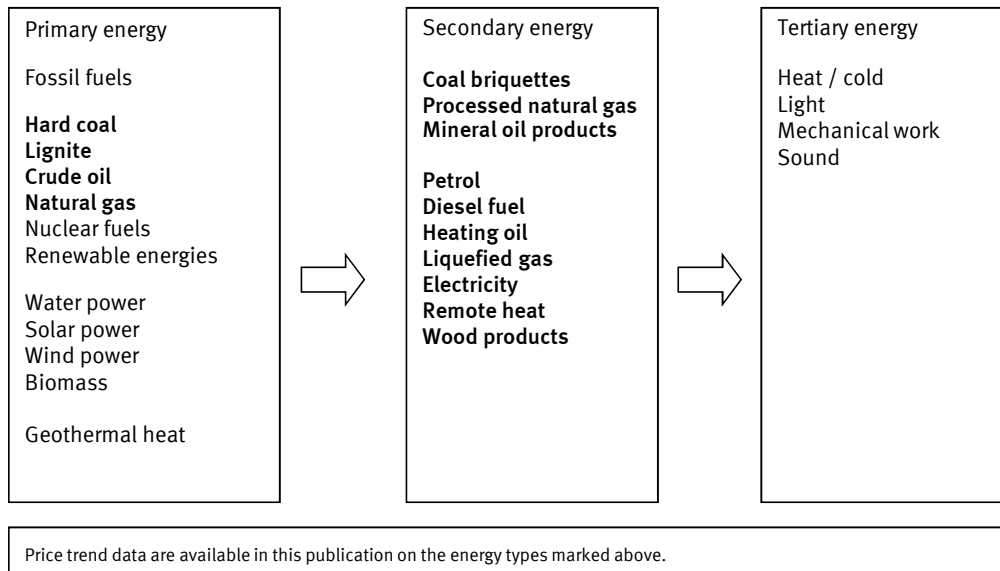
Primary energy

Fossil fuels

**Hard coal**
**Lignite**
**Crude oil**
**Natural gas**
Nuclear fuels
Renewable energies

Water power
Solar power
Wind power
Biomass

Geothermal heat

Secondary energy

**Coal briquettes**
**Processed natural gas**
**Mineral oil products**

**Petrol**
**Diesel fuel**
**Heating oil**
**Liquefied gas**
**Electricity**
**Remote heat**
**Wood products**

Tertiary energy

Heat / cold
Light
Mechanical work
Sound

Price trend data are available in this publication on the energy types marked above.